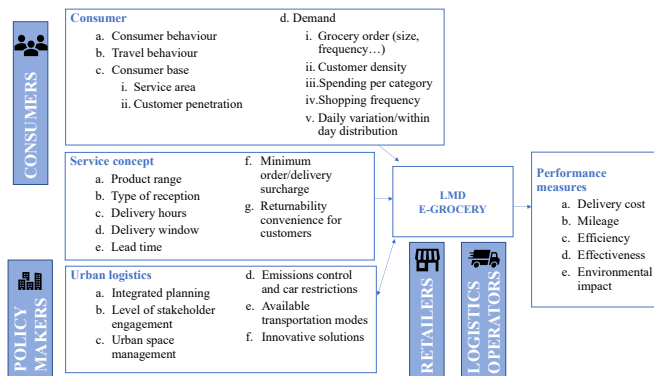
CONSUMERS

Consumer
a. Consumer behaviour
b. Travel behaviour
c. Consumer base
i. Service area
ii. Customer penetration

d. Demand
i. Grocery order (size, frequency…)
ii. Customer density
iii. Spending per category
iv. Shopping frequency
v. Daily variation/within day distribution

Service concept
a. Product range
b. Type of reception
c. Delivery hours
d. Delivery window
e. Lead time

f. Minimum order/delivery surcharge
g. Returnability convenience for customers

POLICY MAKERS

Urban logistics
a. Integrated planning
b. Level of stakeholder engagement
c. Urban space management

d. Emissions control and car restrictions
e. Available transportation modes
f. Innovative solutions

LMD E-GROCERY

RETAILERS

LOGISTICS OPERATORS

Performance measures
a. Delivery cost
b. Mileage
c. Efficiency
d. Effectiveness
e. Environmental impact